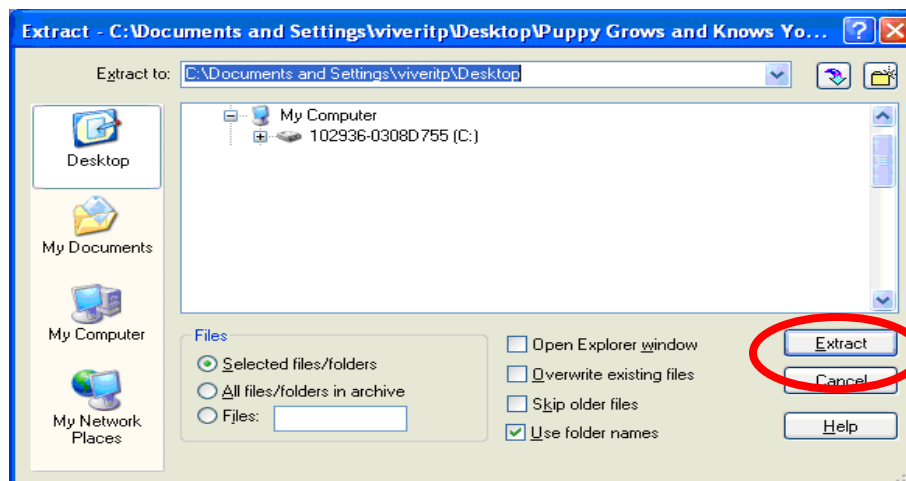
Extract - C:\Documents and Settings\viveritp\Desktop\Puppy Grows and Knows Yo...

Extract to: C:\Documents and Settings\viveritp\Desktop

Desktop

My Documents

My Computer

My Network Places

My Computer
102936-0308D755 (C:)

Files
Selected files/folders
All files/folders in archive
Files:

Open Explorer window
Overwrite existing files
Skip older files
Use folder names

Extract
Cancel
Help